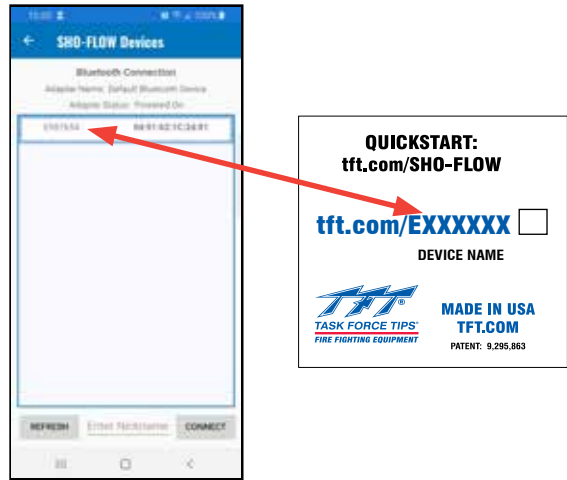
SHO-FLOW Devices

Bluetooth Connection

Adapter Name: Default Bluetooth Device

Adapter Status: Powered On

E187654 B8:91:62:1C:34:81

REFRESH

Enter Nickname

CONNECT

QUICKSTART:
tft.com/SHO-FLOW

tft.com/EXXXXXX

DEVICE NAME

TFT®
TASK FORCE TIPS®
FIRE FIGHTING EQUIPMENT

MADE IN USA
TFT.COM
PATENT: 9,295,863